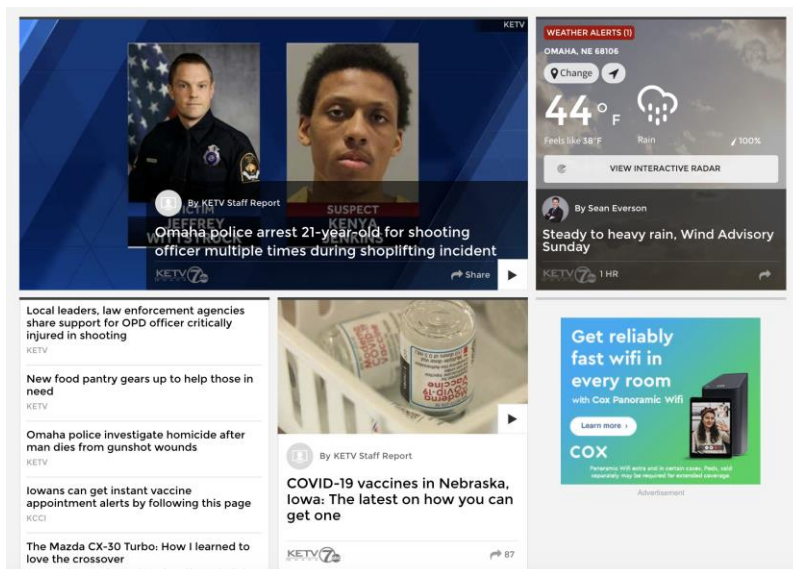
KETV

VICTIM
JEFFREY
WITHSTROCK

SUSPECT
KENYA
JENKINS

By KETV Staff Report

Omaha police arrest 21-year-old for shooting officer multiple times during shoplifting incident

KETV 7

Share

WEATHER ALERTS (1)

OMAHA, NE 68106

Change

44°F

Feels like 38°F

Rain

100%

VIEW INTERACTIVE RADAR

By Sean Everson

Steady to heavy rain, Wind Advisory Sunday

KETV 7 1 HR

Local leaders, law enforcement agencies share support for OPD officer critically injured in shooting
KETV

New food pantry gears up to help those in need
KETV

Omaha police investigate homicide after man dies from gunshot wounds
KETV

Iowans can get instant vaccine appointment alerts by following this page
KCCI

The Mazda CX-30 Turbo: How I learned to love the crossover

By KETV Staff Report

COVID-19 vaccines in Nebraska, Iowa: The latest on how you can get one

KETV 7

87

Get reliably fast wifi in every room

with Cox Panoramic Wifi

Learn more ›

COX

Panoramic Wifi extra and in certain cases, Pods, sold separately may be required for extended coverage

Advertisement